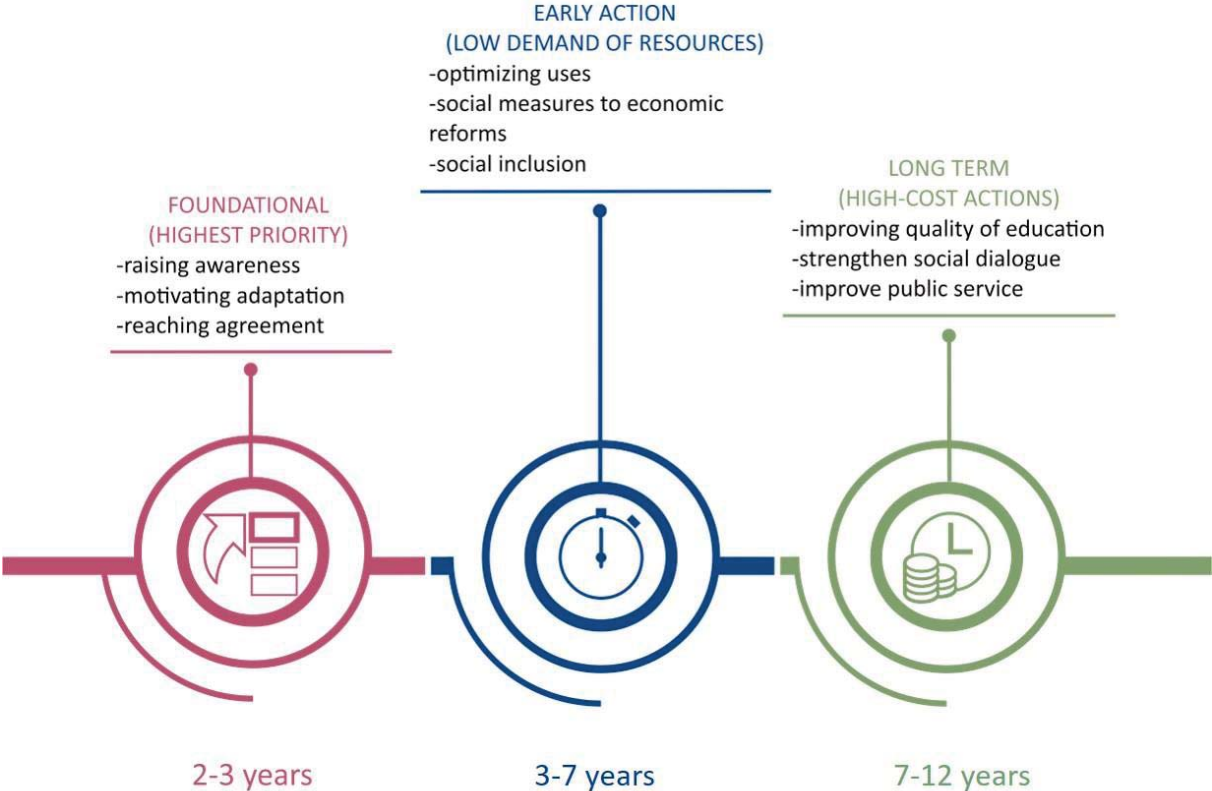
EARLY ACTION
(LOW DEMAND OF RESOURCES)
-optimizing uses
-social measures to economic reforms
-social inclusion

FOUNDATIONAL
(HIGHEST PRIORITY)
-raising awareness
-motivating adaptation
-reaching agreement

LONG TERM
(HIGH-COST ACTIONS)
-improving quality of education
-strengthen social dialogue
-improve public service

2-3 years

3-7 years

7-12 years